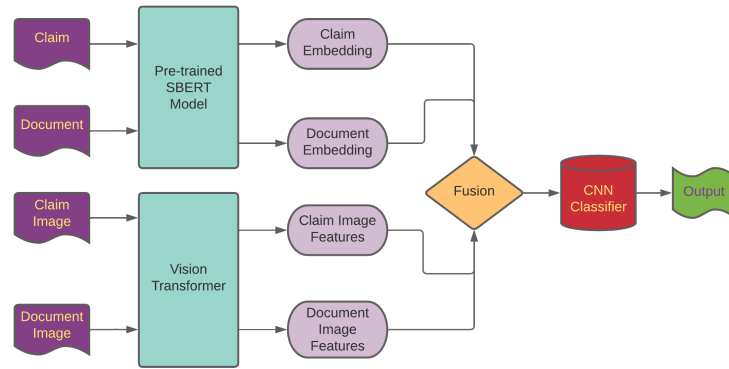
Claim

Document

Claim Image

Document Image

Pre-trained SBERT Model

Vision Transformer

Claim Embedding

Document Embedding

Claim Image Features

Document Image Features

Fusion

CNN Classifier

Output